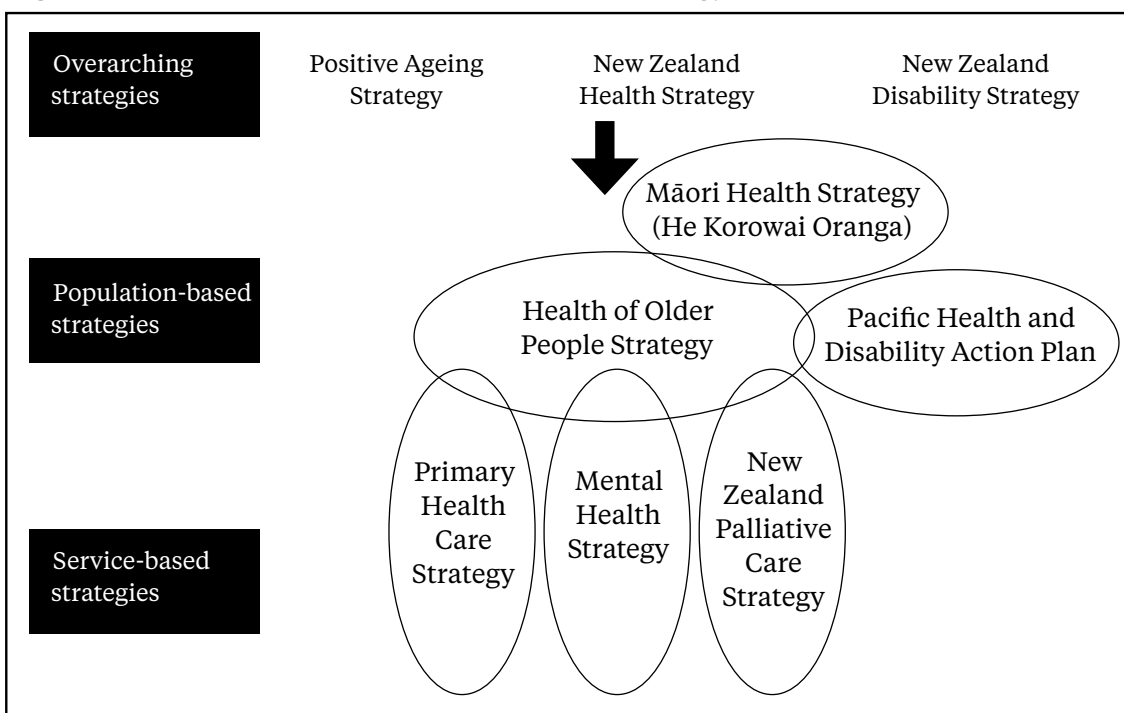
Overarching strategies

Positive Ageing Strategy

New Zealand Health Strategy

New Zealand Disability Strategy

Māori Health Strategy (He Korowai Oranga)

Population-based strategies

Health of Older People Strategy

Pacific Health and Disability Action Plan

Service-based strategies

Primary Health Care Strategy

Mental Health Strategy

New Zealand Palliative Care Strategy